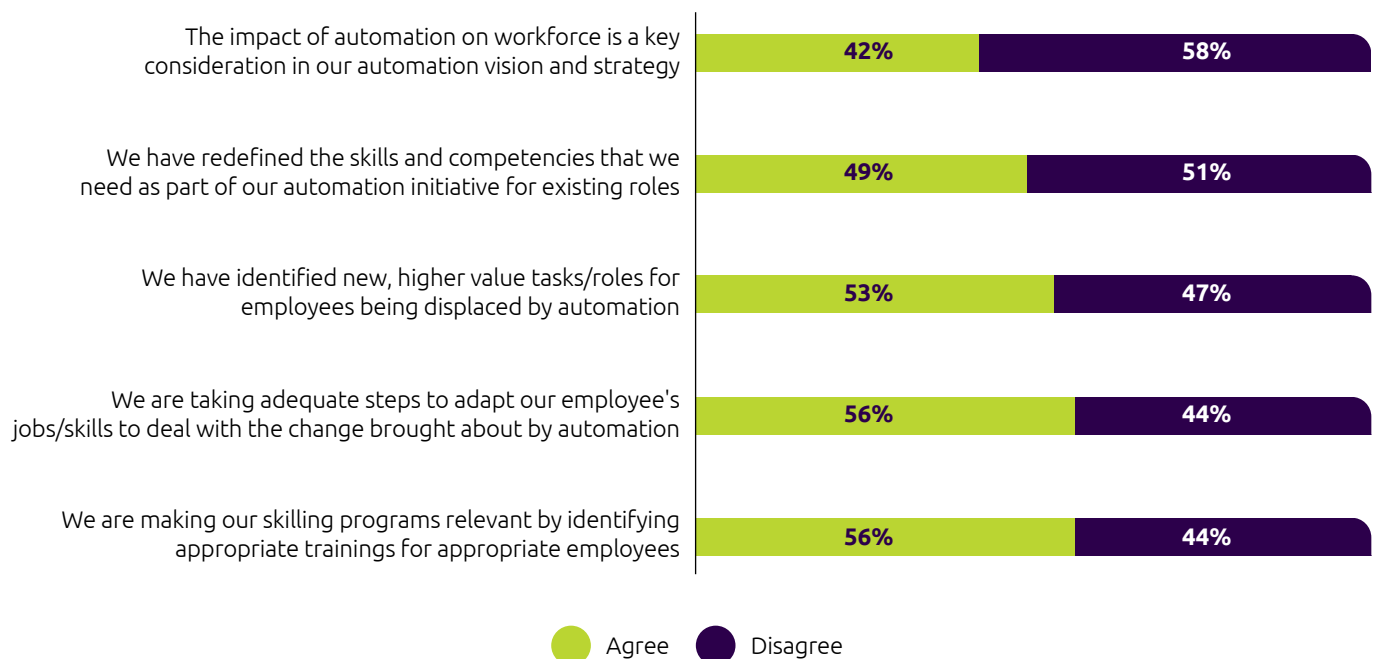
The impact of automation on workforce is a key consideration in our automation vision and strategy
42%
58%

We have redefined the skills and competencies that we need as part of our automation initiative for existing roles
49%
51%

We have identified new, higher value tasks/roles for employees being displaced by automation
53%
47%

We are taking adequate steps to adapt our employee's jobs/skills to deal with the change brought about by automation
56%
44%

We are making our skilling programs relevant by identifying appropriate trainings for appropriate employees
56%
44%

Agree
Disagree